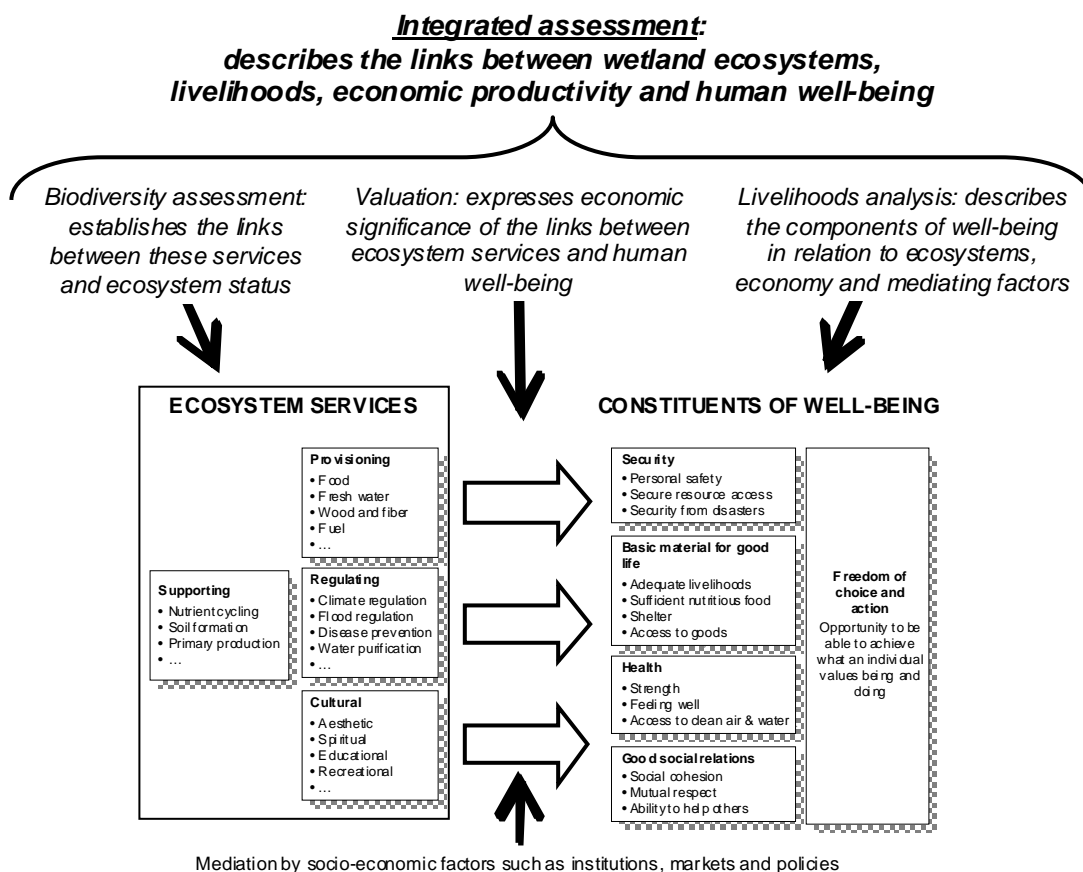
Integrated assessment: describes the links between wetland ecosystems, livelihoods, economic productivity and human well-being

Biodiversity assessment: establishes the links between these services and ecosystem status

Valuation: expresses economic significance of the links between ecosystem services and human well-being

Livelihoods analysis: describes the components of well-being in relation to ecosystems, economy and mediating factors

ECOSYSTEM SERVICES

Supporting
• Nutrient cycling
• Soil formation
• Primary production
• …

Provisioning
• Food
• Fresh water
• Wood and fiber
• Fuel
• …

Regulating
• Climate regulation
• Flood regulation
• Disease prevention
• Water purification
• …

Cultural
• Aesthetic
• Spiritual
• Educational
• Recreational
• …

CONSTITUENTS OF WELL-BEING

Security
• Personal safety
• Secure resource access
• Security from disasters

Basic material for good life
• Adequate livelihoods
• Sufficient nutritious food
• Shelter
• Access to goods

Health
• Strength
• Feeling well
• Access to clean air & water

Good social relations
• Social cohesion
• Mutual respect
• Ability to help others

Freedom of choice and action
Opportunity to be able to achieve what an individual values being and doing

Mediation by socio-economic factors such as institutions, markets and policies